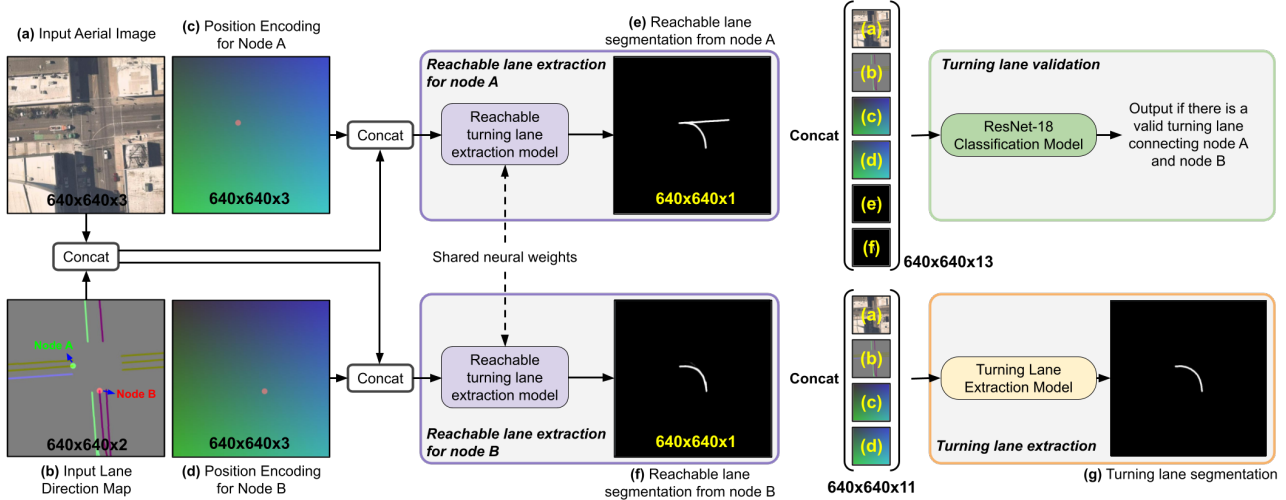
(a) Input Aerial Image

640x640x3

(c) Position Encoding for Node A

640x640x3

Concat

Concat

(b) Input Lane Direction Map

Node A

Node B

640x640x2

(d) Position Encoding for Node B

640x640x3

Concat

(e) Reachable lane segmentation from node A

Reachable lane extraction for node A

Reachable turning lane extraction model

640x640x1

Shared neural weights

Reachable turning lane extraction model

640x640x1

Reachable lane extraction for node B

(f) Reachable lane segmentation from node B

Concat

(a)

(b)

(c)

(d)

(e)

(f)

640x640x13

Turning lane validation

ResNet-18 Classification Model

Output if there is a valid turning lane connecting node A and node B

Concat

(a)

(b)

(c)

(d)

640x640x11

Turning Lane Extraction Model

Turning lane extraction

(g) Turning lane segmentation